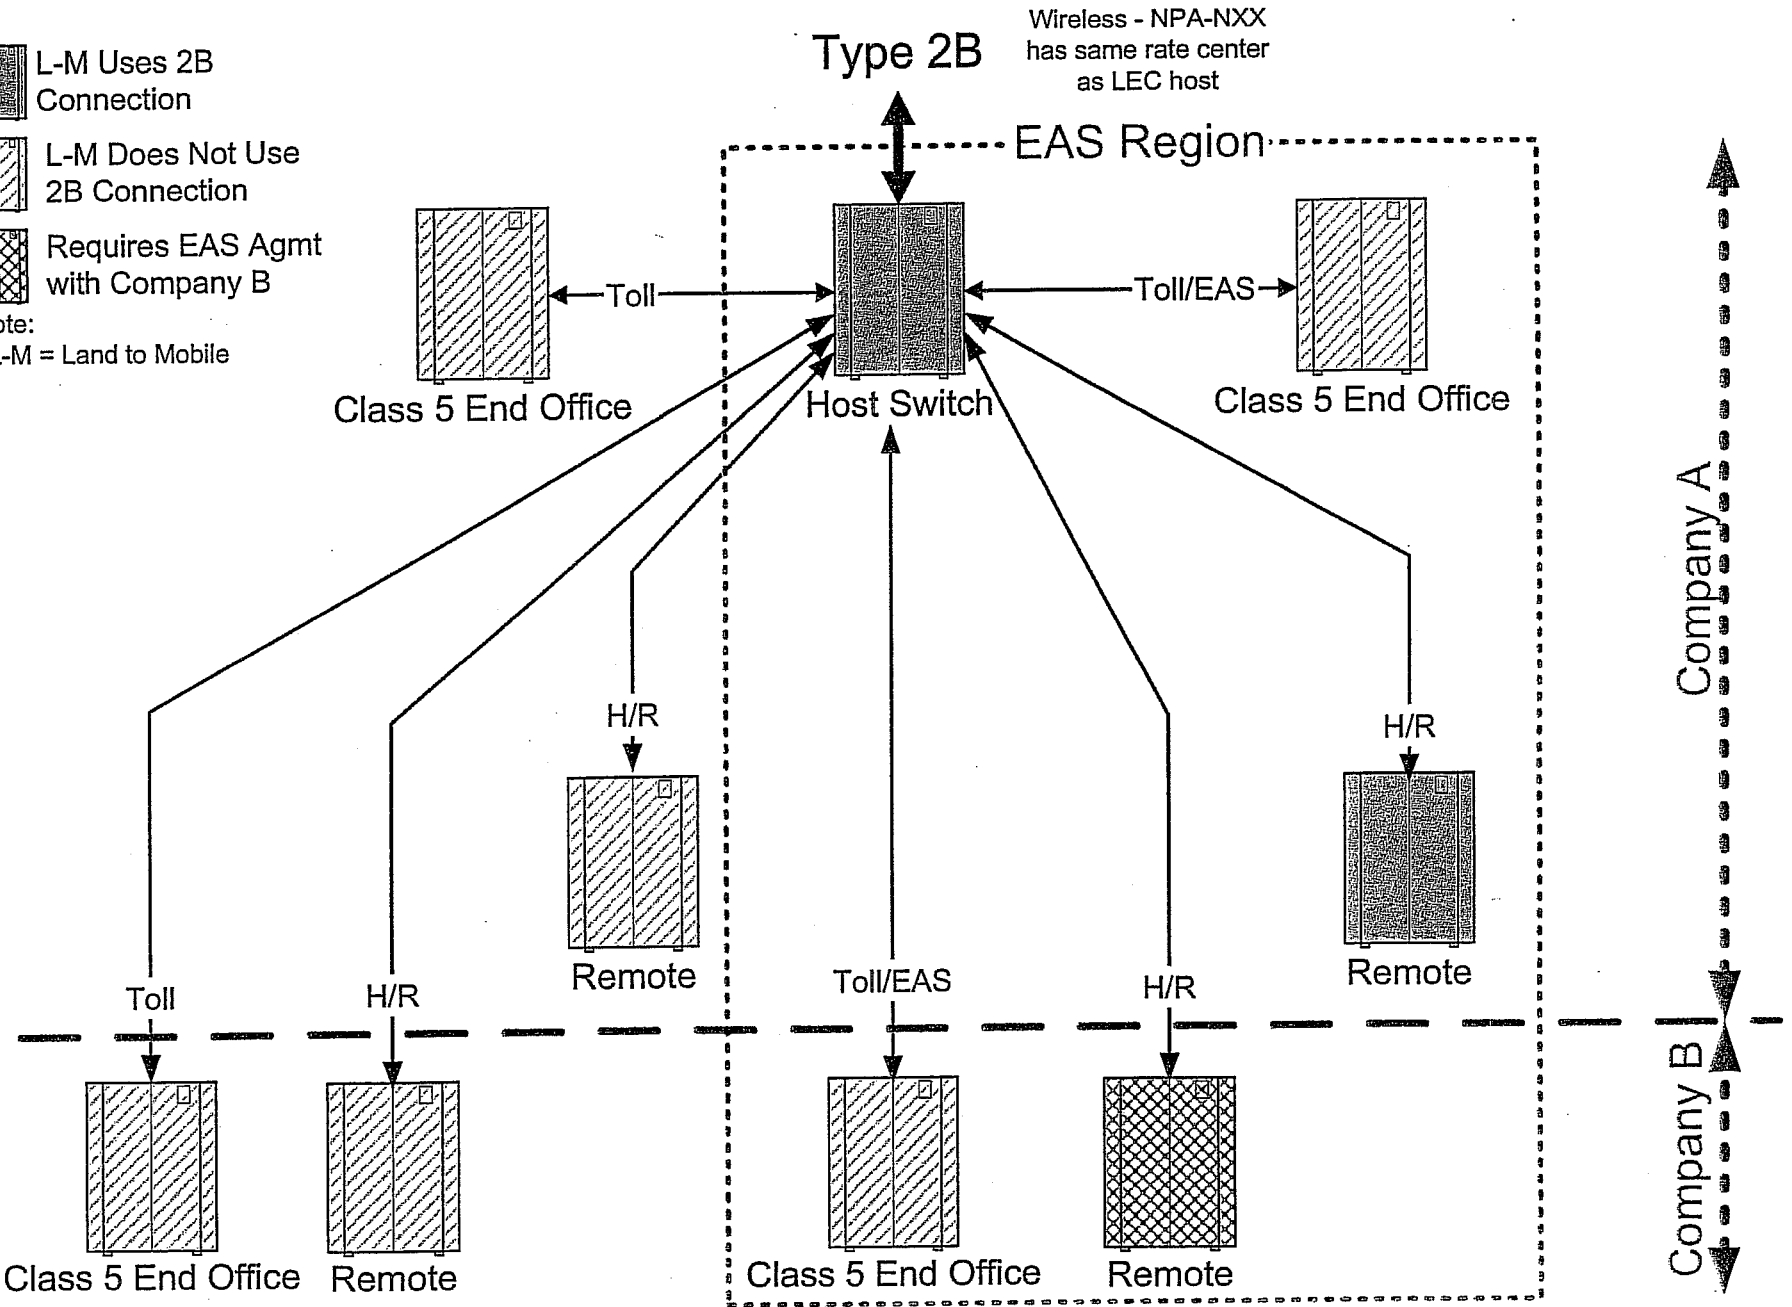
L-M Uses 2B Connection

L-M Does Not Use 2B Connection

Requires EAS Agmt with Company B

ote:
-M = Land to Mobile

Type 2B

Wireless - NPA-NXX has same rate center as LEC host

EAS Region

Toll

Toll/EAS

Class 5 End Office

Host Switch

Class 5 End Office

H/R

H/R

Remote

Remote

Toll

H/R

Toll/EAS

H/R

Class 5 End Office

Remote

Class 5 End Office

Remote

Company A

Company B